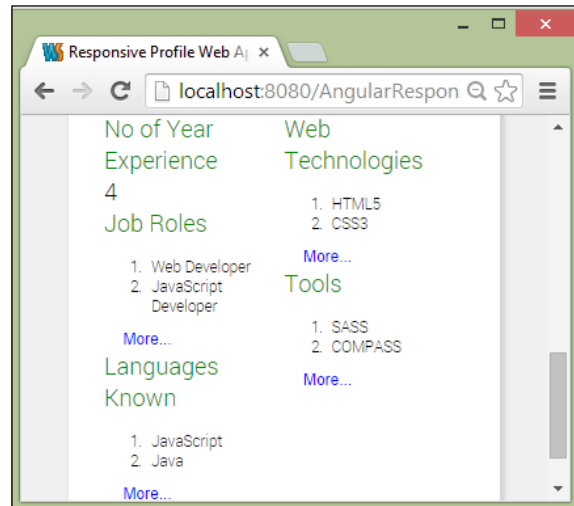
Responsive Profile Web A

localhost:8080/AngularRespon

No of Year Experience
4
Job Roles

1. Web Developer
2. JavaScript Developer

More...

Languages Known

1. JavaScript
2. Java

More...

Web Technologies

1. HTML5
2. CSS3

More...

Tools

1. SASS
2. COMPASS

More...